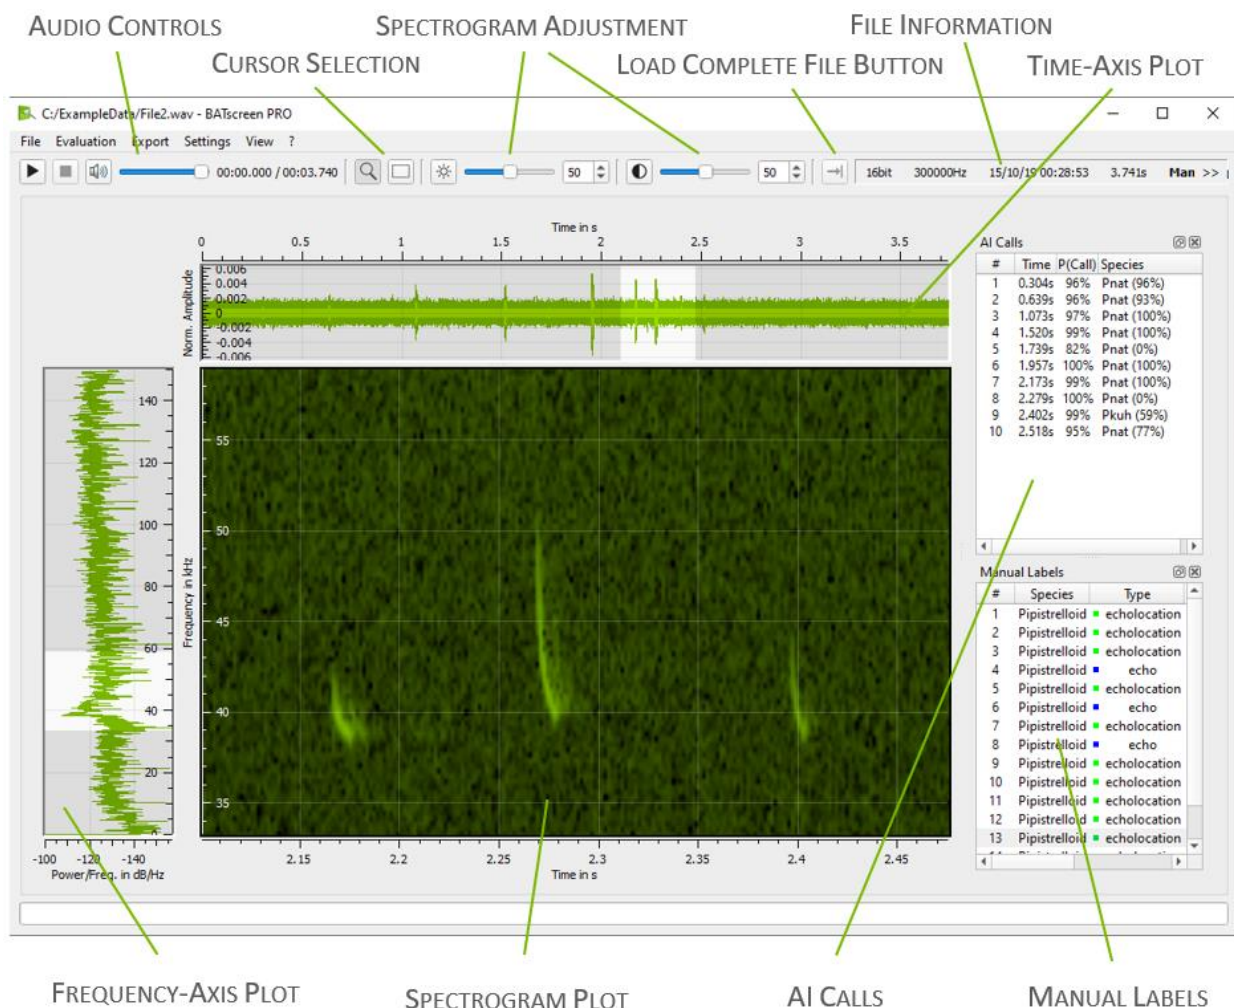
AUDIO CONTROLS SPECTROGRAM ADJUSTMENT FILE INFORMATION

CURSOR SELECTION LOAD COMPLETE FILE BUTTON TIME-AXIS PLOT

C:/ExampleData/File2.wav - BATscreen PRO

File Evaluation Export Settings View ?

00:00.000 / 00:03.740 50 50 16bit 300000Hz 15/10/19 00:28:53 3.741s Man >>

Time in s

0 0.5 1 1.5 2 2.5 3 3.5

Norm. Amplitude

0.006 0.004 0.002 0 -0.002 -0.004 -0.006

AI Calls

| # | Time | P(Call) | Species |
|---|---|---|---|
| 1 | 0.304s | 96% | Pnat (96%) |
| 2 | 0.639s | 96% | Pnat (93%) |
| 3 | 1.073s | 97% | Pnat (100%) |
| 4 | 1.520s | 99% | Pnat (100%) |
| 5 | 1.739s | 82% | Pnat (0%) |
| 6 | 1.957s | 100% | Pnat (100%) |
| 7 | 2.173s | 99% | Pnat (100%) |
| 8 | 2.279s | 100% | Pnat (0%) |
| 9 | 2.402s | 99% | Pkuh (59%) |
| 10 | 2.518s | 95% | Pnat (77%) |

140 120 100 80 60 40 20

55 50 45 40 35

Frequency in kHz

Manual Labels

| # | Species | Type |
|---|---|---|
| 1 | Pipistrelloid | echolocation |
| 2 | Pipistrelloid | echolocation |
| 3 | Pipistrelloid | echolocation |
| 4 | Pipistrelloid | echo |
| 5 | Pipistrelloid | echolocation |
| 6 | Pipistrelloid | echo |
| 7 | Pipistrelloid | echolocation |
| 8 | Pipistrelloid | echo |
| 9 | Pipistrelloid | echolocation |
| 10 | Pipistrelloid | echolocation |
| 11 | Pipistrelloid | echolocation |
| 12 | Pipistrelloid | echolocation |
| 13 | Pipistrelloid | echolocation |

-100 -120 -140

Power/Freq. in dB/Hz

2.15 2.2 2.25 2.3 2.35 2.4 2.45

Time in s

FREQUENCY-AXIS PLOT SPECTROGRAM PLOT AI CALLS MANUAL LABELS